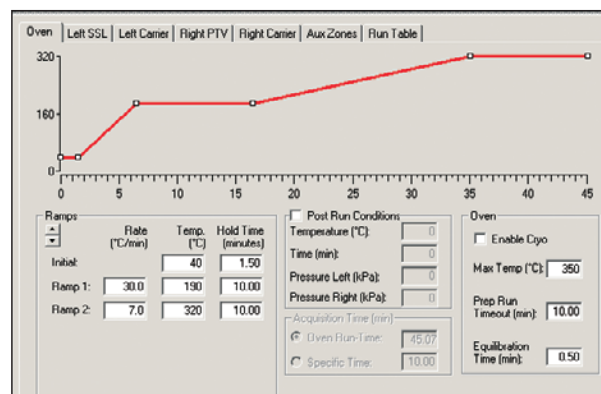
Oven | Left SSL | Left Carrier | Right PTV | Right Carrier | Aux Zones | Run Table

320
160
0

0 5 10 15 20 25 30 35 40 45

Ramps

| | Rate (°C/min) | Temp. (°C) | Hold Time (minutes) |
|---|---|---|---|
| Initial: | | 40 | 1.50 |
| Ramp 1: | 30.0 | 190 | 10.00 |
| Ramp 2: | 7.0 | 320 | 10.00 |

Post Run Conditions
Temperature (°C): 0
Time (min): 0
Pressure Left (kPa): 0
Pressure Right (kPa): 0

Acquisition Time (min)
Oven Run-Time: 45.07
Specific Time: 10.00

Oven
Enable Cryo
Max Temp (°C): 350
Prep Run Timeout (min): 10.00
Equilibration Time (min): 0.50